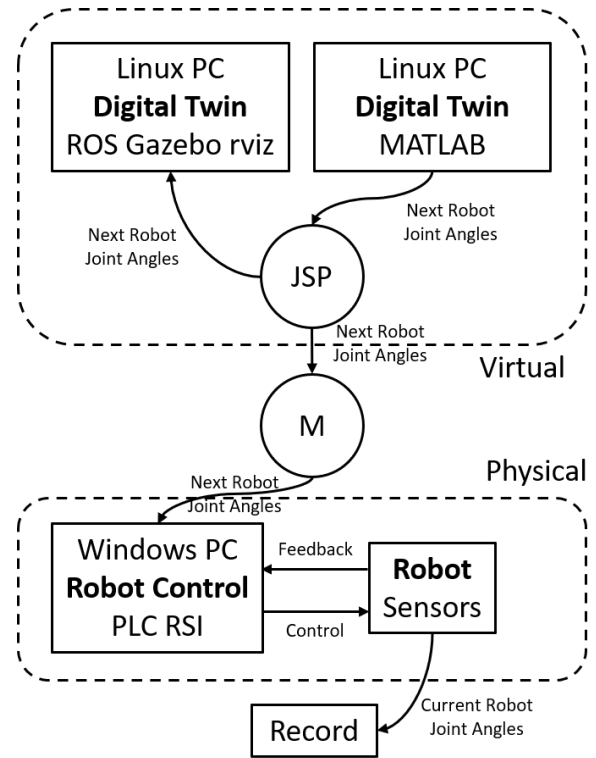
Linux PC
**Digital Twin**
ROS Gazebo rviz

Linux PC
**Digital Twin**
MATLAB

Next Robot Joint Angles

Next Robot Joint Angles

JSP

Next Robot Joint Angles

Virtual

M

Physical

Next Robot Joint Angles

Windows PC
**Robot Control**
PLC RSI

Feedback

Control

**Robot**
Sensors

Current Robot Joint Angles

Record